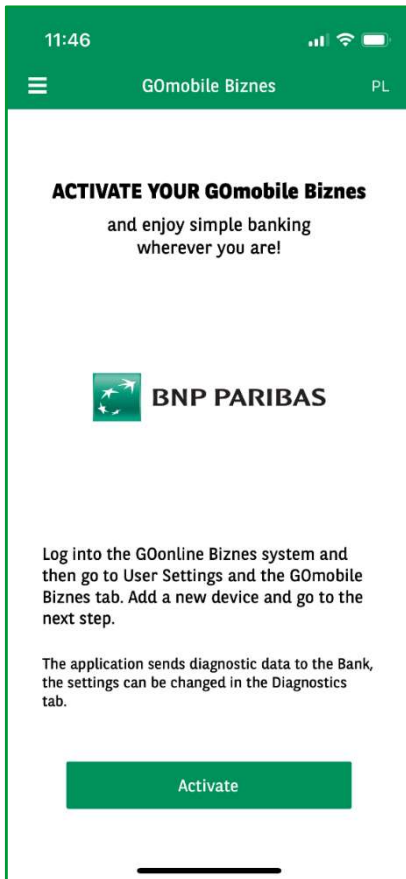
11:46

GOmobile Biznes

PL

ACTIVATE YOUR GOmobile Biznes

and enjoy simple banking wherever you are!

BNP PARIBAS

Log into the GOonline Biznes system and then go to User Settings and the GOmobile Biznes tab. Add a new device and go to the next step.

The application sends diagnostic data to the Bank, the settings can be changed in the Diagnostics tab.

Activate